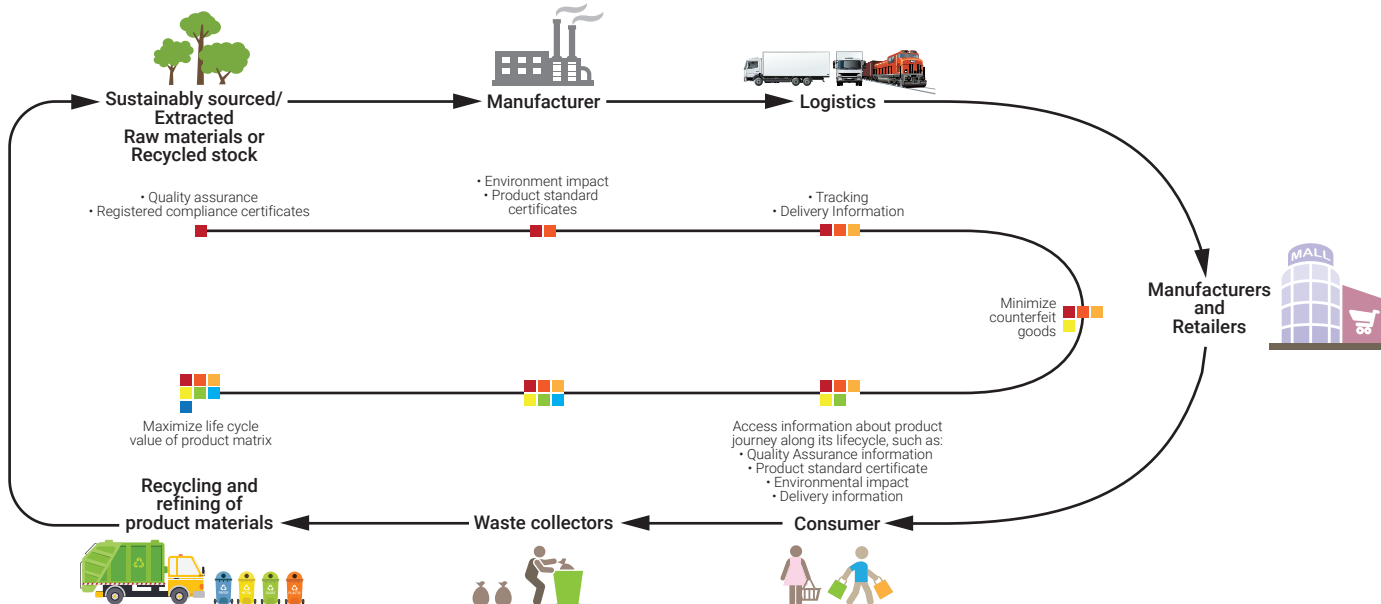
Sustainably sourced/ Extracted Raw materials or Recycled stock

Manufacturer

Logistics

• Quality assurance
• Registered compliance certificates

• Environment impact
• Product standard certificates

• Tracking
• Delivery Information

MALL

Manufacturers and Retailers

Minimize counterfeit goods

Maximize life cycle value of product matrix

Access information about product journey along its lifecycle, such as:
• Quality Assurance information
• Product standard certificate
• Environmental impact
• Delivery information

Recycling and refining of product materials

Waste collectors

Consumer